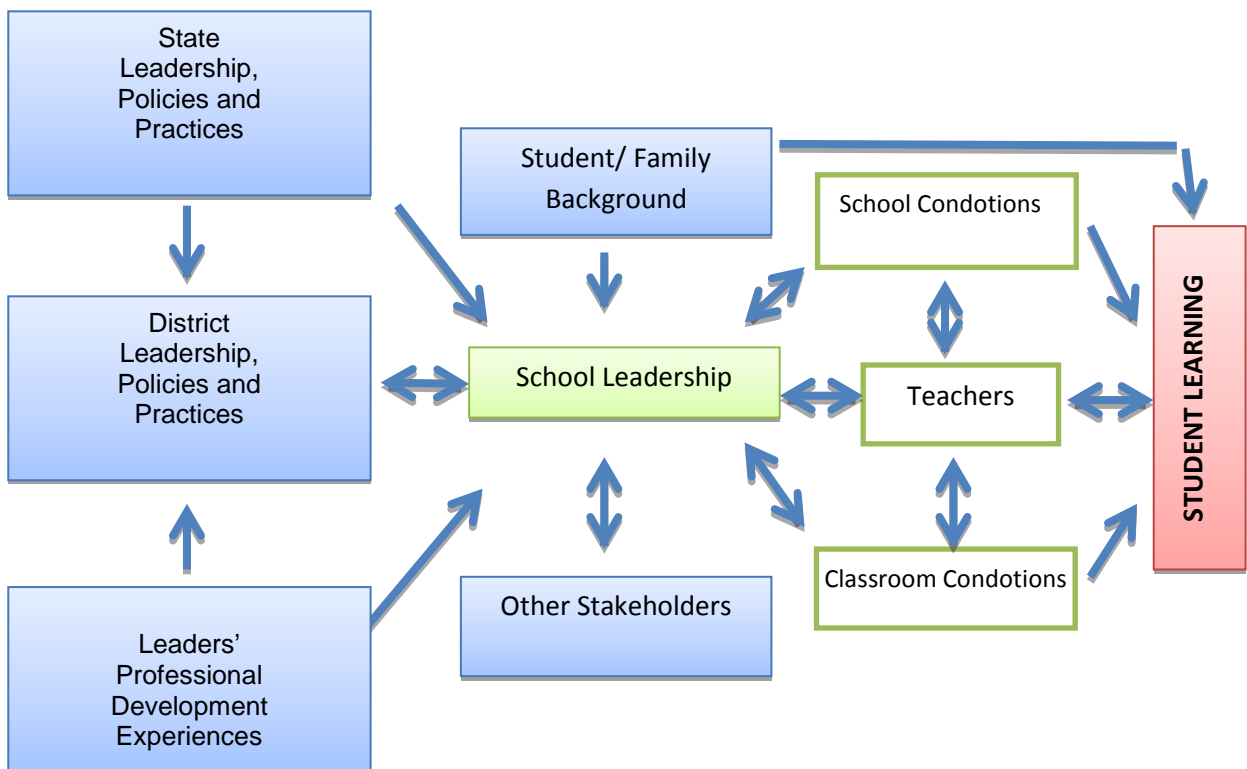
State Leadership, Policies and Practices

Student/ Family Background

School Condotions

STUDENT LEARNING

District Leadership, Policies and Practices

School Leadership

Teachers

Classroom Condotions

Other Stakeholders

Leaders' Professional Development Experiences